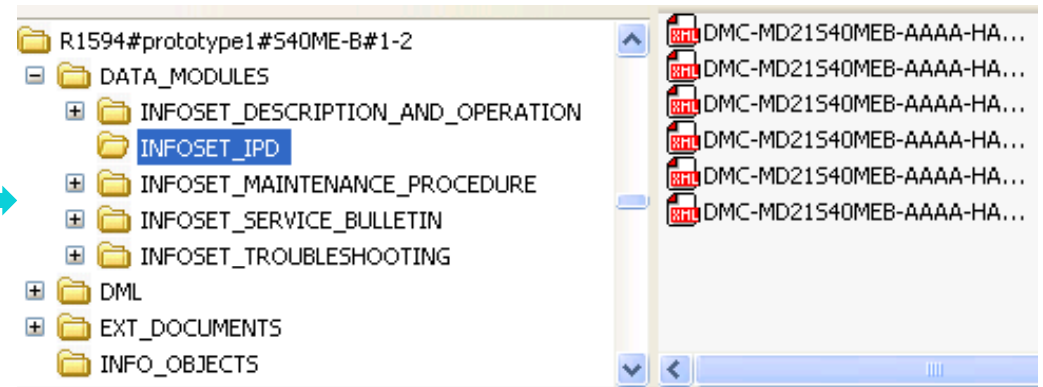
R1594#prototype1#S40ME-B#1-2
DATA_MODULES
INFOSET_DESCRIPTION_AND_OPERATION
INFOSET_IPD
INFOSET_MAINTENANCE_PROCEDURE
INFOSET_SERVICE_BULLETIN
INFOSET_TROUBLESHOOTING
DML
EXT_DOCUMENTS
INFO_OBJECTS

XML DMC-MD21S40MEB-AAAA-HA...
XML DMC-MD21S40MEB-AAAA-HA...
XML DMC-MD21S40MEB-AAAA-HA...
XML DMC-MD21S40MEB-AAAA-HA...
XML DMC-MD21S40MEB-AAAA-HA...
XML DMC-MD21S40MEB-AAAA-HA...